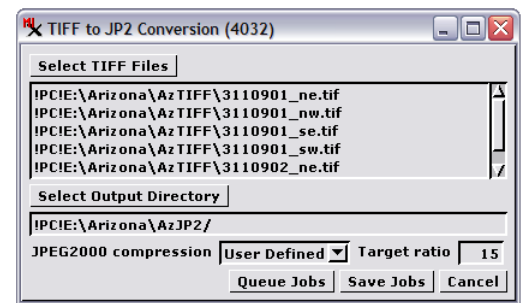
TIFF to JP2 Conversion (4032)

Select TIFF Files

!PC!E:\Arizona\AzTIFF\3110901_ne.tif
!PC!E:\Arizona\AzTIFF\3110901_nw.tif
!PC!E:\Arizona\AzTIFF\3110901_se.tif
!PC!E:\Arizona\AzTIFF\3110901_sw.tif
!PC!E:\Arizona\AzTIFF\3110902_ne.tif

Select Output Directory

!PC!E:\Arizona\AzJP2/

JPEG2000 compression User Defined Target ratio 15

Queue Jobs Save Jobs Cancel